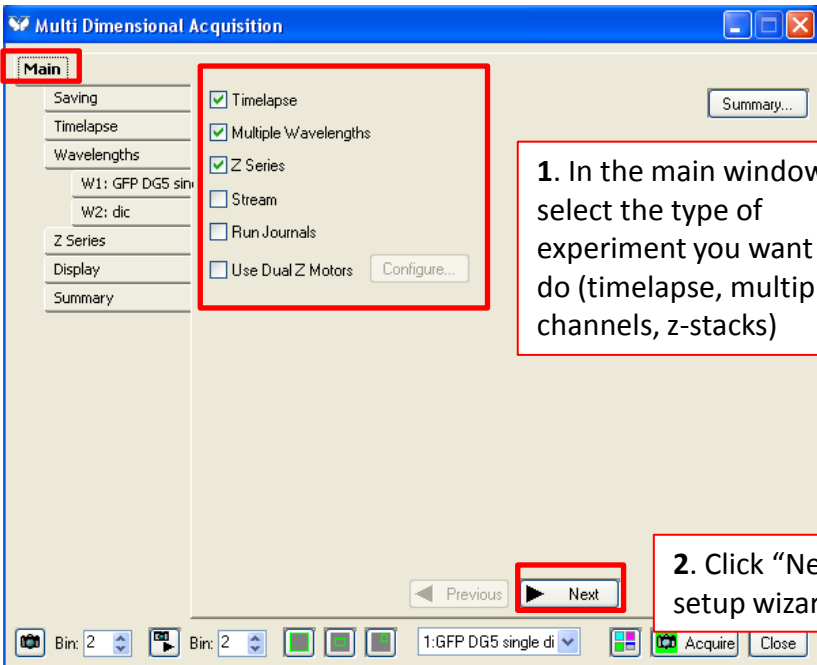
Multi Dimensional Acquisition

Main

Saving

Timelapse

Wavelengths

W1: GFP DG5 sin

W2: dic

Z Series

Display

Summary

Timelapse

Multiple Wavelengths

Z Series

Stream

Run Journals

Use Dual Z Motors

Configure...

Summary...

1. In the main window select the type of experiment you want do (timelapse, multip channels, z-stacks)

2. Click "Ne setup wizar

Previous

Next

Bin: 2

Bin: 2

1:GFP DG5 single di

Acquire

Close